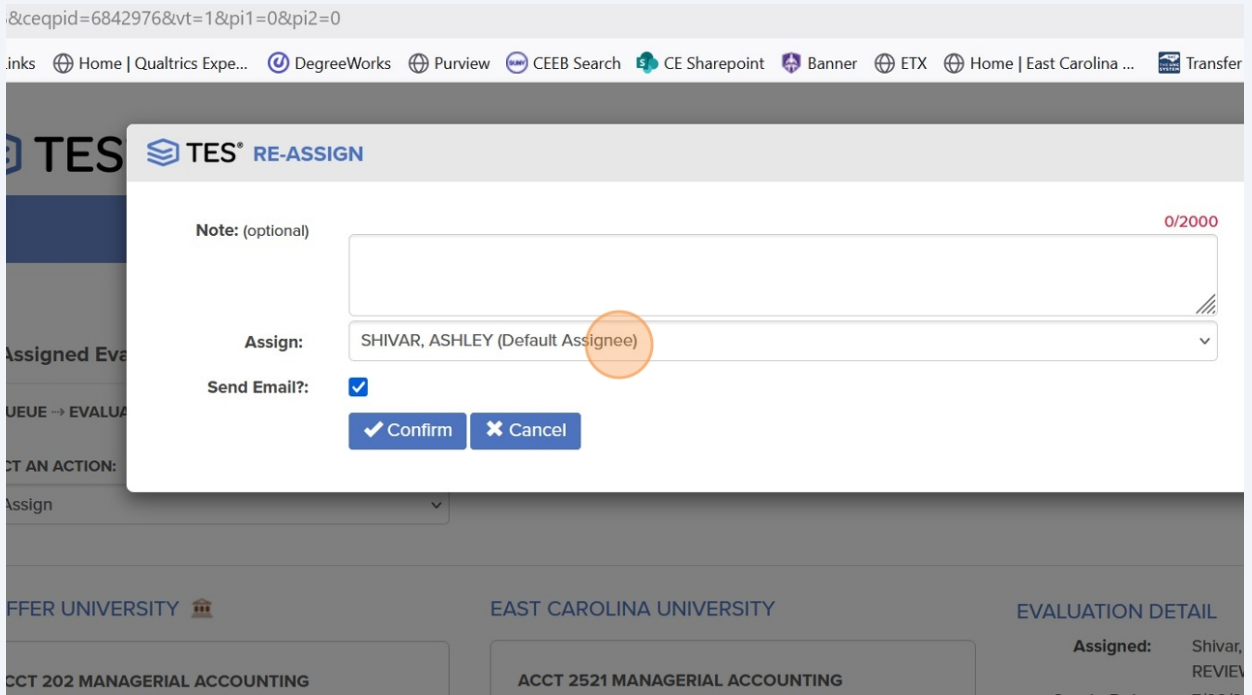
&ceqpid=6842976&vt=1&pi1=0&pi2=0

inks Home | Qualtrics Expe... DegreeWorks Purview CEEB Search CE Sharepoint Banner ETX Home | East Carolina ... Transfer

TES

TES® RE-ASSIGN

Note: (optional)

0/2000

Assign: SHIVAR, ASHLEY (Default Assignee)

Send Email?: ✓

✔ Confirm ✖ Cancel

Assigned Eva

UEUE → EVALUA

CT AN ACTION:

Assign

FFER UNIVERSITY

EAST CAROLINA UNIVERSITY

EVALUATION DETAIL

Assigned: Shivar, REVIEV

CT 202 MANAGERIAL ACCOUNTING

ACCT 2521 MANAGERIAL ACCOUNTING